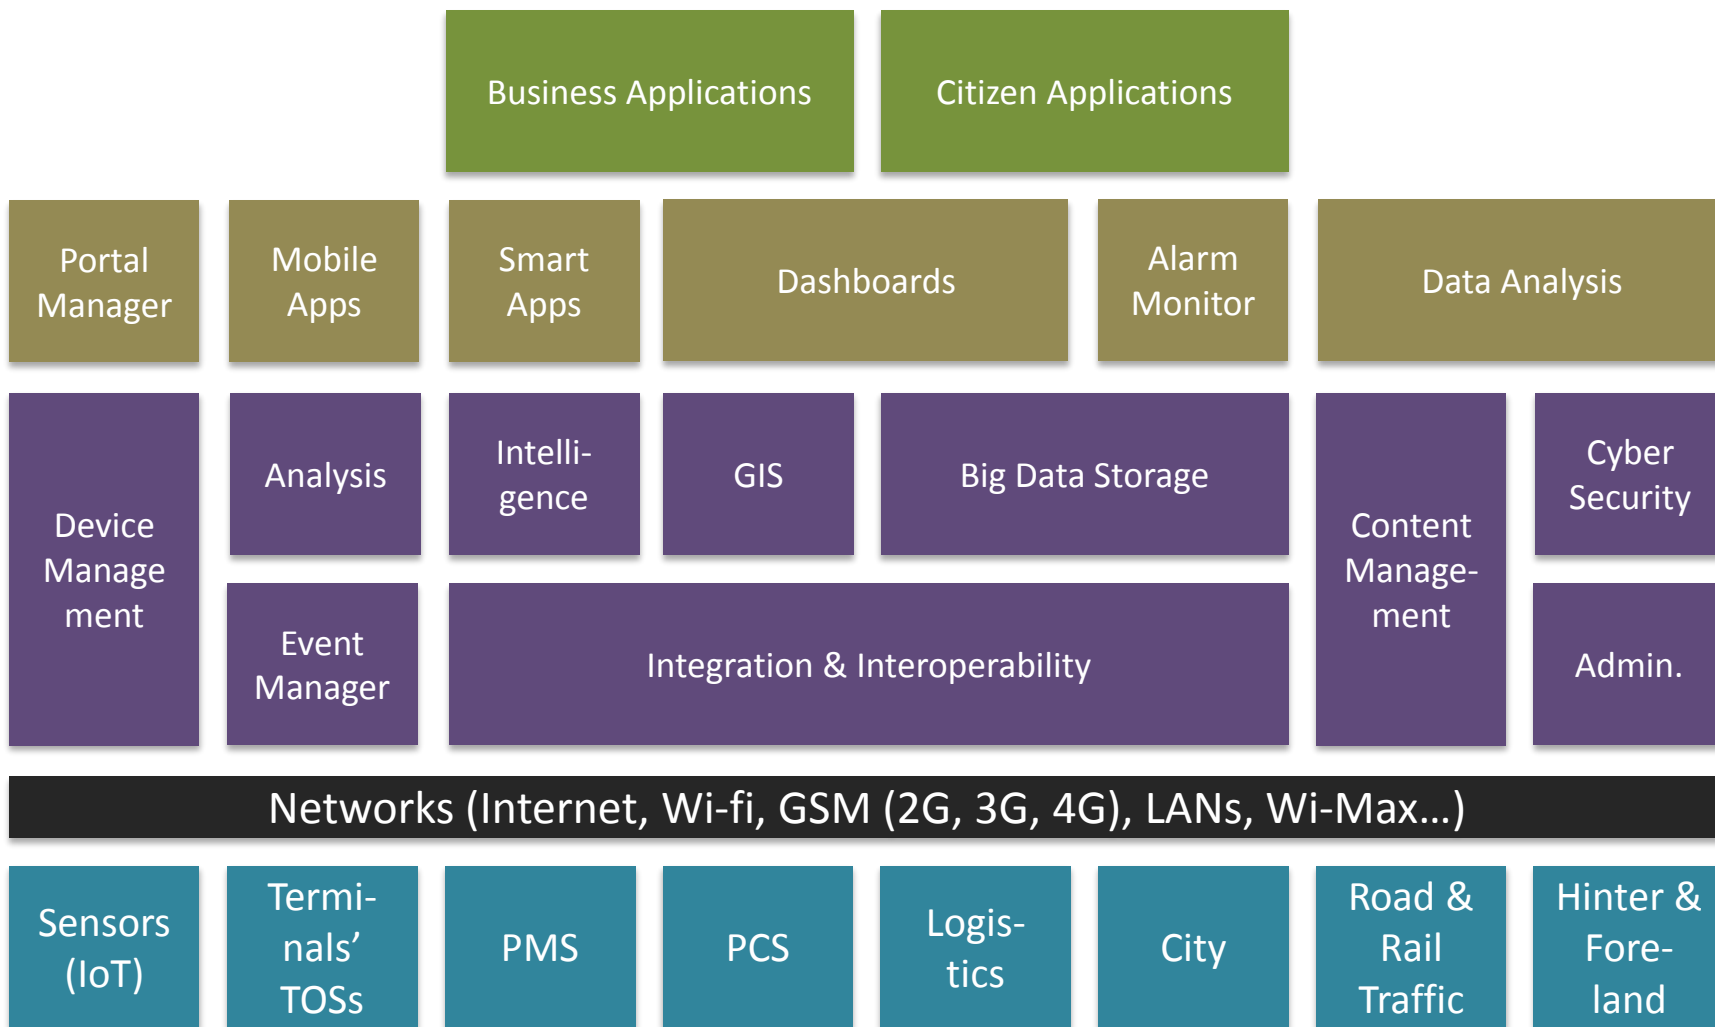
Business Applications

Citizen Applications

Portal Manager

Mobile Apps

Smart Apps

Dashboards

Alarm Monitor

Data Analysis

Device Manage ment

Analysis

Intelligence

GIS

Big Data Storage

Content Management

Cyber Security

Event Manager

Integration & Interoperability

Admin.

Networks (Internet, Wi-fi, GSM (2G, 3G, 4G), LANs, Wi-Max…)

Sensors (IoT)

Terminals' TOSs

PMS

PCS

Logistics

City

Road & Rail Traffic

Hinter & Foreland